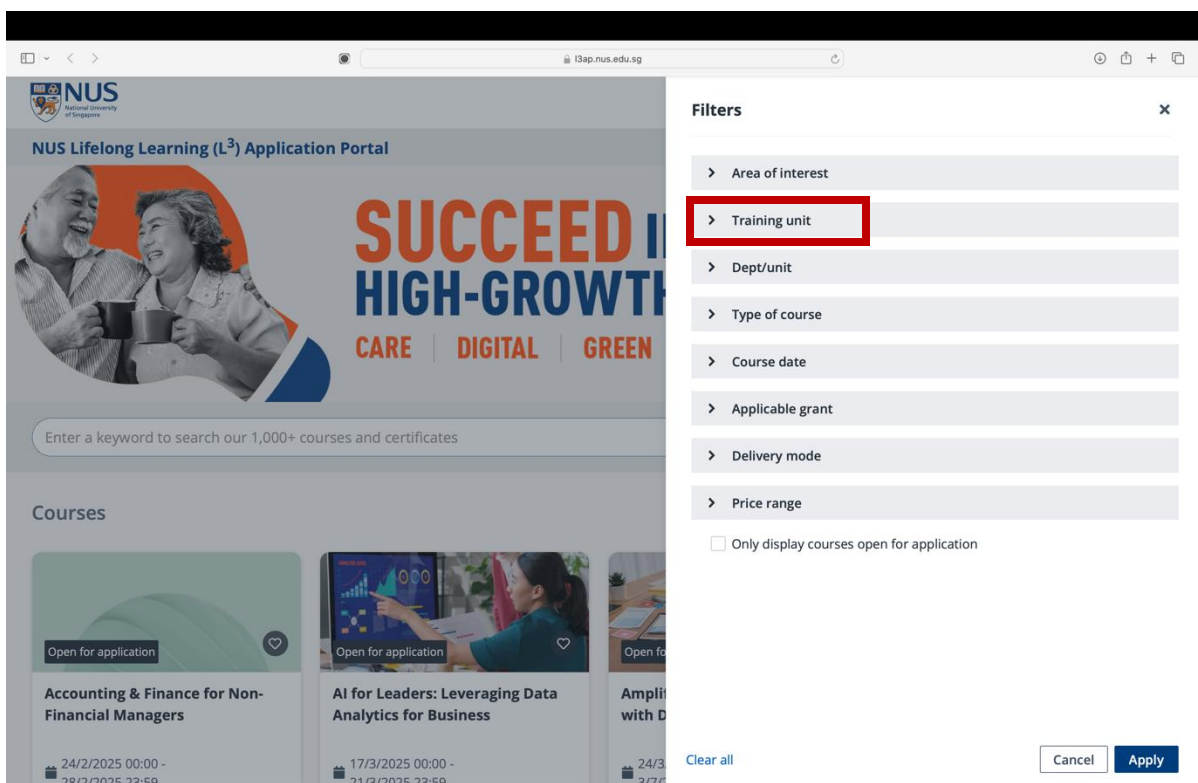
l3ap.nus.edu.sg

NUS National University of Singapore

NUS Lifelong Learning ($L^3$) Application Portal

SUCCEED I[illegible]
HIGH-GROWT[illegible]
CARE | DIGITAL | GREEN

Enter a keyword to search our 1,000+ courses and certificates

Courses

Open for application
Accounting & Finance for Non-Financial Managers
24/2/2025 00:00 - 28/2/2025 23:59

Open for application
AI for Leaders: Leveraging Data Analytics for Business
17/3/2025 00:00 - 21/3/2025 23:59

Open fo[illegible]
Amplif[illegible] with D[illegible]
24/3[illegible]

Filters
×

Area of interest
Training unit
Dept/unit
Type of course
Course date
Applicable grant
Delivery mode
Price range
Only display courses open for application

Clear all
Cancel
Apply